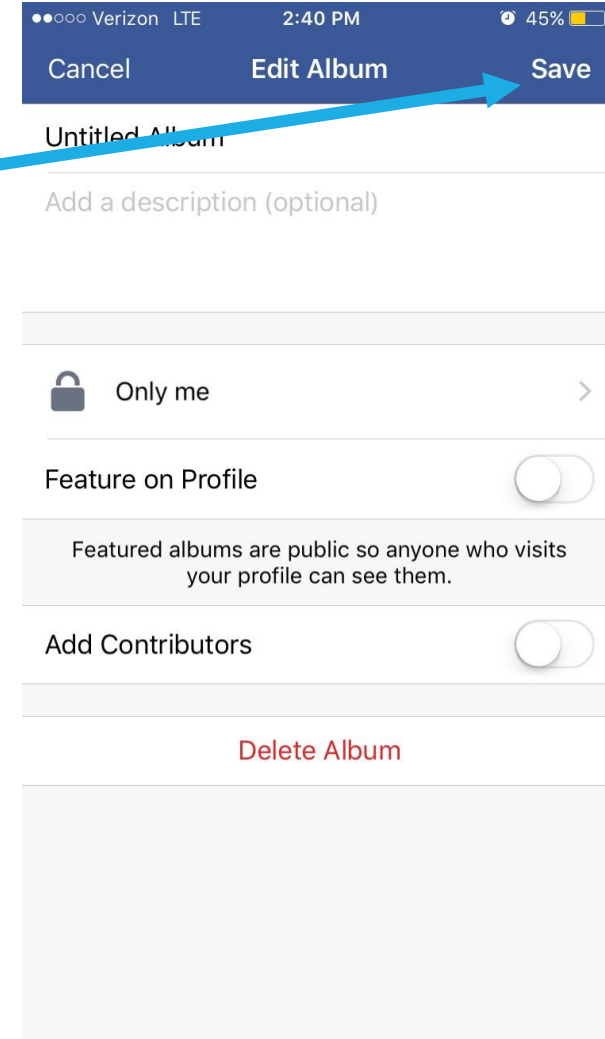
●●○○○ Verizon LTE 2:40 PM 45%

Cancel Edit Album Save

Untitled Album

Add a description (optional)

Only me

Feature on Profile

Featured albums are public so anyone who visits your profile can see them.

Add Contributors

Delete Album